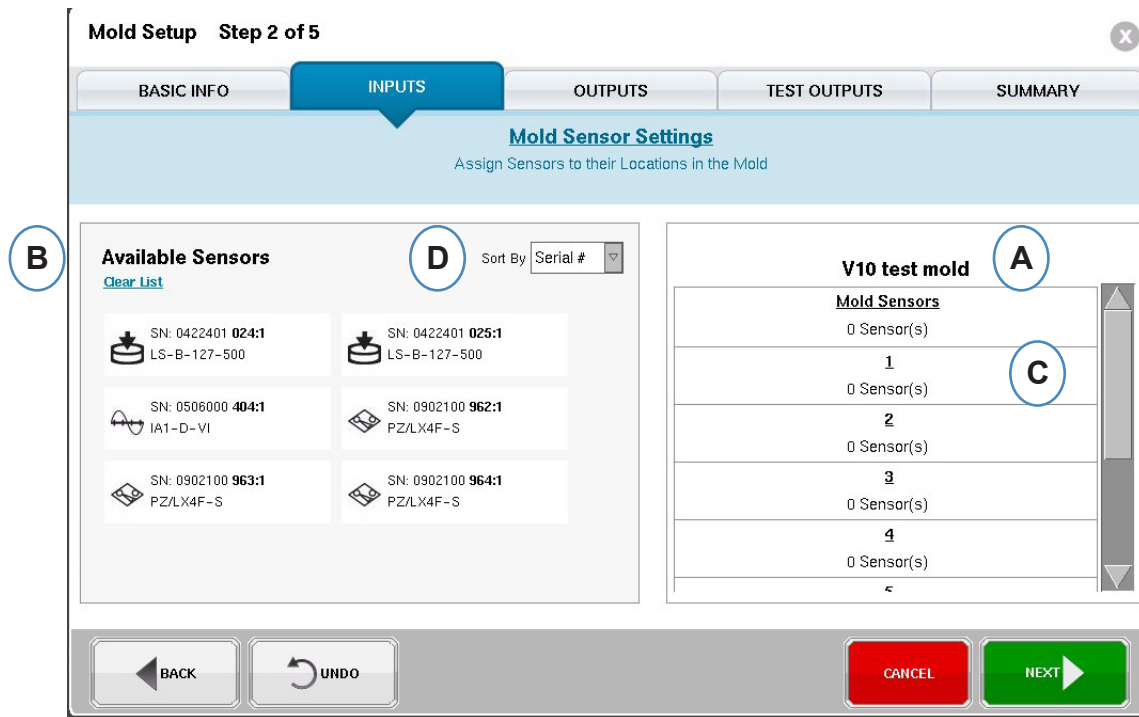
Mold Setup Step 2 of 5

X

BASIC INFO | INPUTS | OUTPUTS | TEST OUTPUTS | SUMMARY

Mold Sensor Settings
Assign Sensors to their Locations in the Mold

B

Available Sensors
Clear List

D

Sort By Serial #

SN: 0422401 **024:1**
LS-B-127-500

SN: 0422401 **025:1**
LS-B-127-500

SN: 0506000 **404:1**
IA1-D-VI

SN: 0902100 **962:1**
PZ/LX4F-S

SN: 0902100 **963:1**
PZ/LX4F-S

SN: 0902100 **964:1**
PZ/LX4F-S

V10 test mold

A

Mold Sensors
0 Sensor(s)

1
0 Sensor(s)

C

2
0 Sensor(s)

3
0 Sensor(s)

4
0 Sensor(s)

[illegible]

BACK

UNDO

CANCEL

NEXT